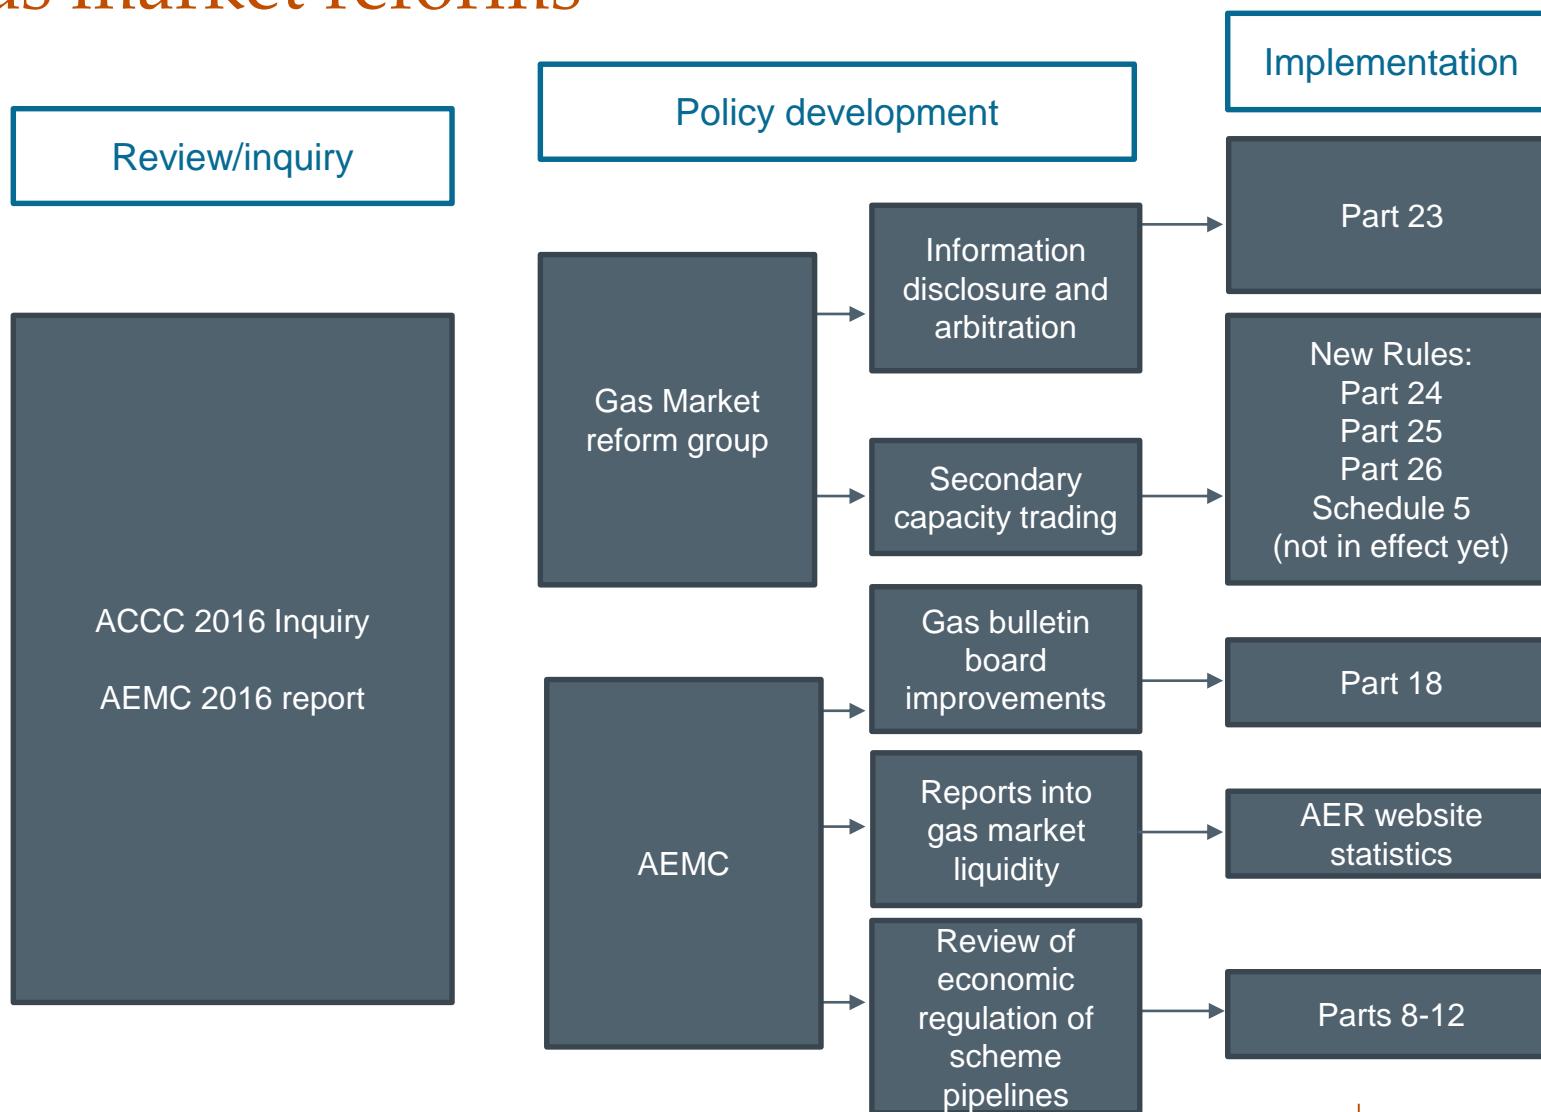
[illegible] market reforms

Review/inquiry

Policy development

Implementation

ACCC 2016 Inquiry

AEMC 2016 report

Gas Market reform group

AEMC

Information disclosure and arbitration

Secondary capacity trading

Gas bulletin board improvements

Reports into gas market liquidity

Review of economic regulation of scheme pipelines

Part 23

New Rules:
Part 24
Part 25
Part 26
Schedule 5
(not in effect yet)

Part 18

AER website statistics

Parts 8-12